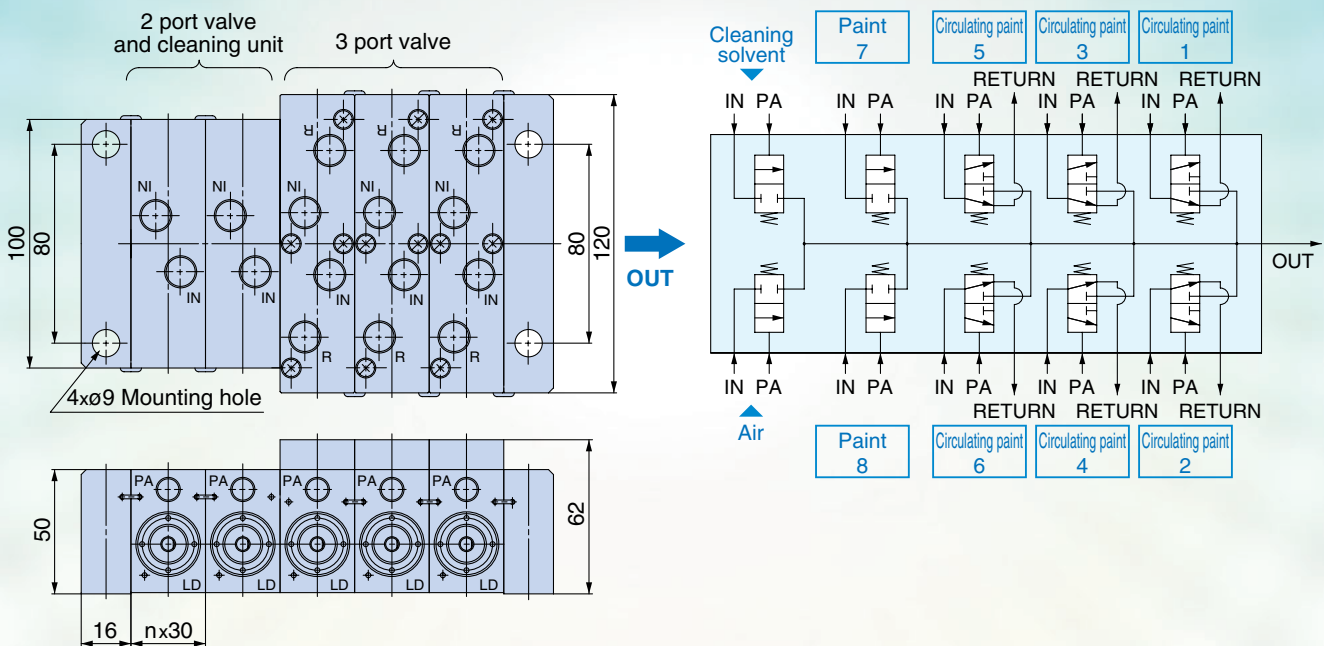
2 port valve and cleaning unit

3 port valve

R R R

NI NI NI NI NI

IN IN IN IN IN

R R R

100 80

80 120

4xø9 Mounting hole

OUT

PA PA PA PA PA

LD LD LD LD LD

50

62

16 nx30

Cleaning solvent

Paint 7

Circulating paint 5

Circulating paint 3

Circulating paint 1

RETURN RETURN RETURN

IN PA IN PA IN PA IN PA IN PA

OUT

IN PA IN PA IN PA IN PA IN PA

RETURN RETURN RETURN

Air

Paint 8

Circulating paint 6

Circulating paint 4

Circulating paint 2